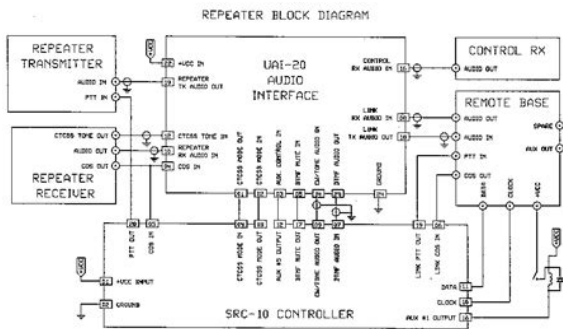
REPEATER BLOCK DIAGRAM

REPEATER TRANSMITTER

AUDIO IN

PTT IN

+VCC

+VCC IN

REPEATER TX AUDIO OUT

UAI-20 AUDIO INTERFACE

CONTROL RX AUDIO IN

CONTROL RX

AUDIO OUT

LINK RX AUDIO IN

LINK TX AUDIO OUT

REMOTE BASE

AUDIO OUT

AUDIO IN

PTT IN

COS OUT

SPARE

AUX OUT

CTCSS TONE OUT

AUDIO OUT

COS OUT

REPEATER RECEIVER

CTCSS TONE IN

REPEATER RX AUDIO IN

COS IN

CTCSS MODE OUT

CTCSS MODE IN

AUX CONTROL IN

DTMF MUTE IN

CW/TONE AUDIO IN

DTMF AUDIO OUT

GROUND

PTT OUT

COS IN

CTCSS MODE IN

AUX #3 OUTPUT

DTMF MUTE OUT

CW/TONE AUDIO OUT

DTMF AUDIO IN

LINK PTT OUT

LINK COS IN

DATA

CLOCK

+VCC

+VCC

+VCC INPUT

GROUND

DATA

CLOCK

AUX #1 OUTPUT

SRC-10 CONTROLLER